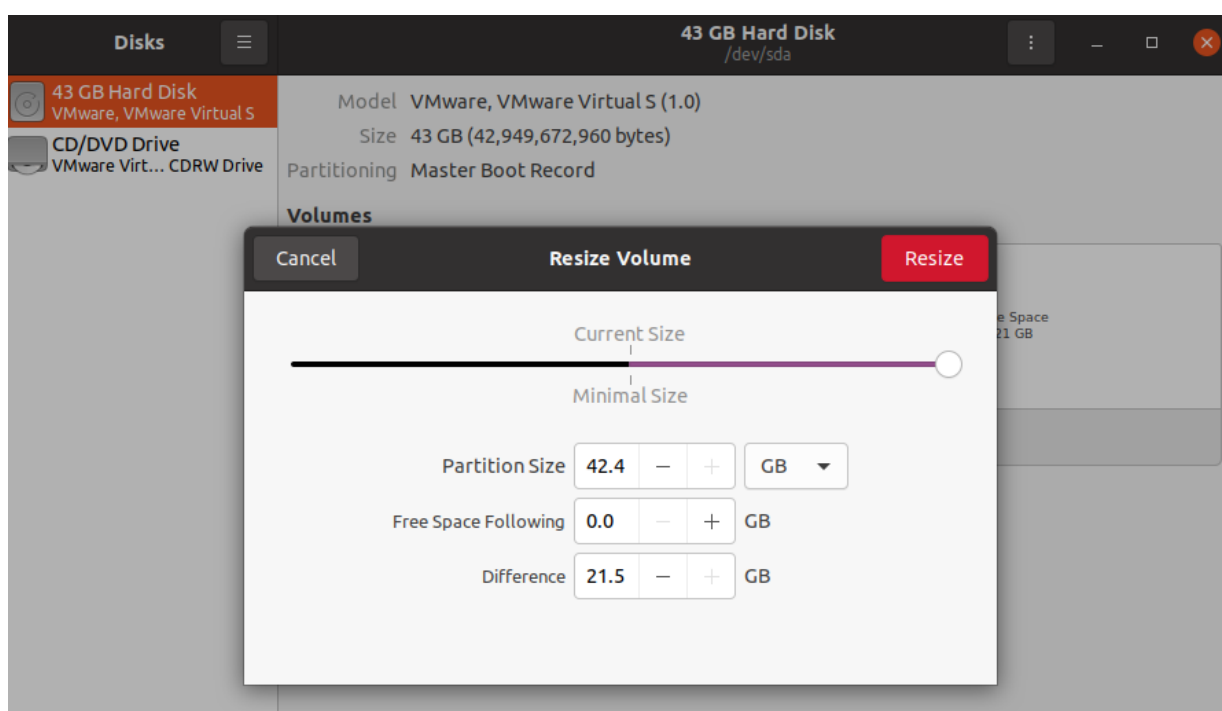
Disks

43 GB Hard Disk
/dev/sda

43 GB Hard Disk
VMware, VMware Virtual S

CD/DVD Drive
VMware Virt… CDRW Drive

Model VMware, VMware Virtual S (1.0)
Size 43 GB (42,949,672,960 bytes)
Partitioning Master Boot Record

Volumes

e Space
21 GB

Cancel
Resize Volume
Resize

Current Size
Minimal Size

| Partition Size | 42.4 | – | + | GB |
|---|---|---|---|---|
| Free Space Following | 0.0 | – | + | GB |
| Difference | 21.5 | – | + | GB |